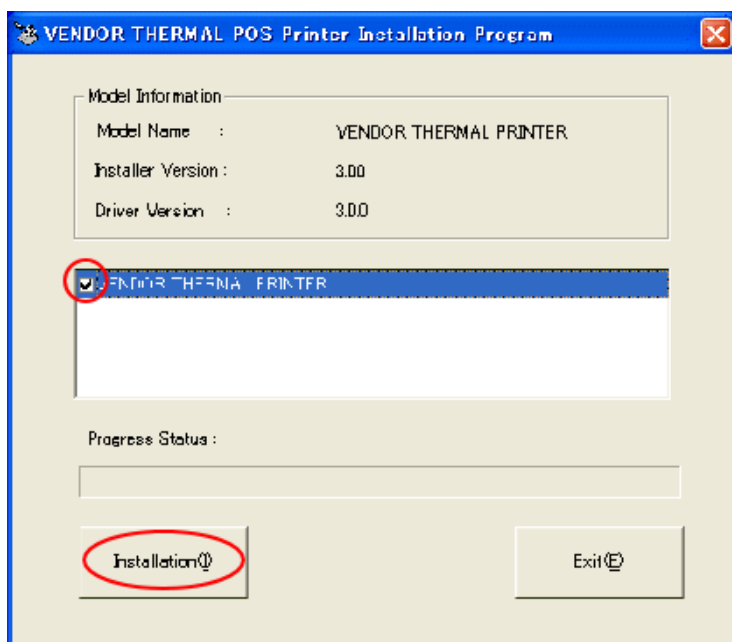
VENDOR THERMAL POS Printer Installation Program

Model Information

Model Name : VENDOR THERMAL PRINTER

Installer Version : 3.00

Driver Version : 3.0.0

VENDOR THERMAL PRINTER

Progress Status :

Installation(I)

Exit(E)